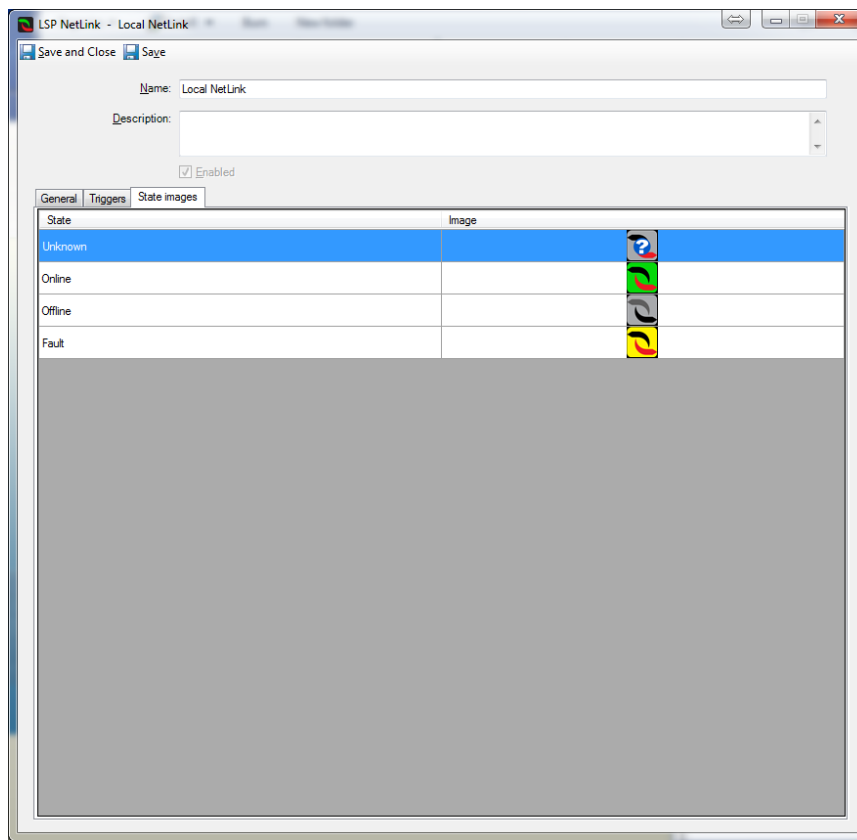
LSP NetLink - Local NetLink

Save and Close Save

Name: Local NetLink

Description:

Enabled

General Triggers State images

| State | Image |
|---|---|
| Unknown | |
| Online | |
| Offline | |
| Fault | |